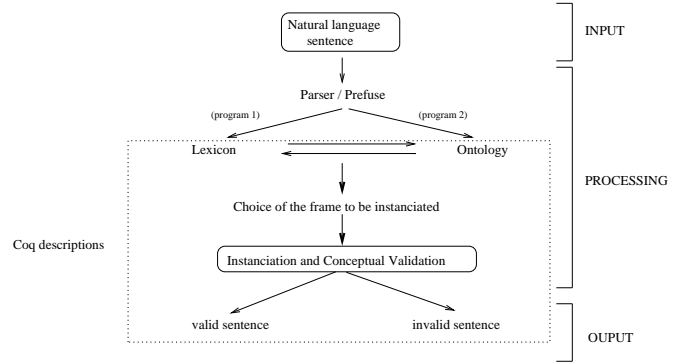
Natural language sentence

INPUT

Parser / Prefuse

(program 1)

(program 2)

Lexicon

Ontology

PROCESSING

Choice of the frame to be instanciated

Coq descriptions

Instanciation and Conceptual Validation

valid sentence

invalid sentence

OUPUT